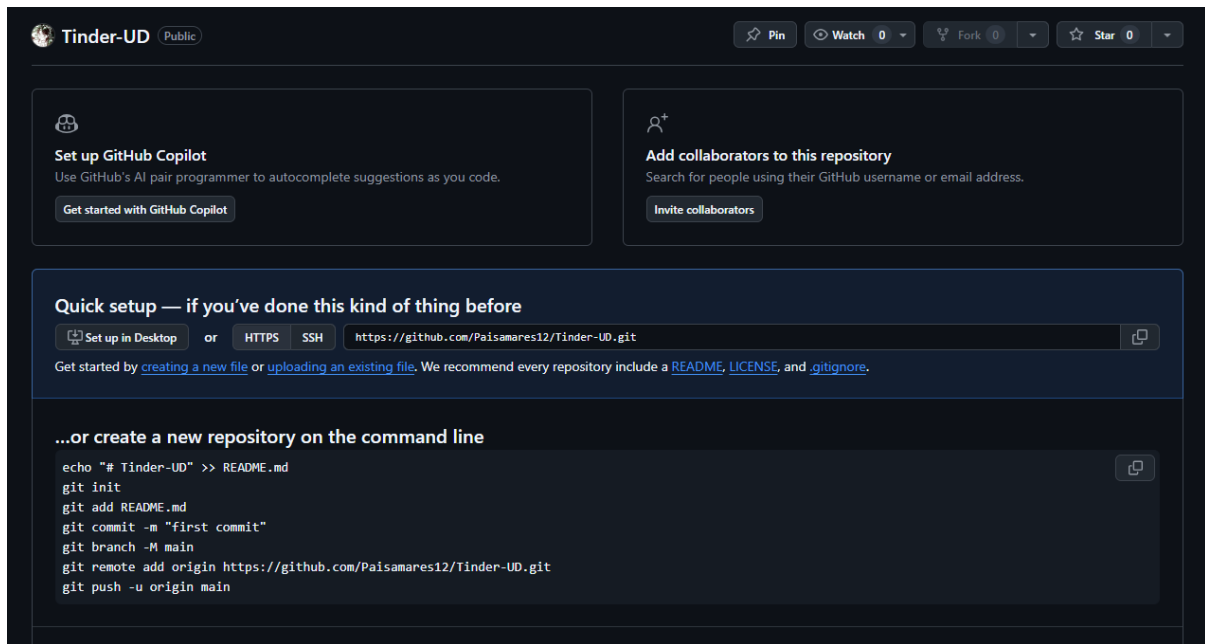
Tinder-UD Public

Pin Watch 0 Fork 0 Star 0

Set up GitHub Copilot
Use GitHub's AI pair programmer to autocomplete suggestions as you code.
Get started with GitHub Copilot

Add collaborators to this repository
Search for people using their GitHub username or email address.
Invite collaborators

Quick setup — if you've done this kind of thing before
Set up in Desktop or HTTPS SSH https://github.com/Paisamares12/Tinder-UD.git
Get started by creating a new file or uploading an existing file. We recommend every repository include a README, LICENSE, and .gitignore.

...or create a new repository on the command line
echo "# Tinder-UD" >> README.md
git init
git add README.md
git commit -m "first commit"
git branch -M main
git remote add origin https://github.com/Paisamares12/Tinder-UD.git
git push -u origin main